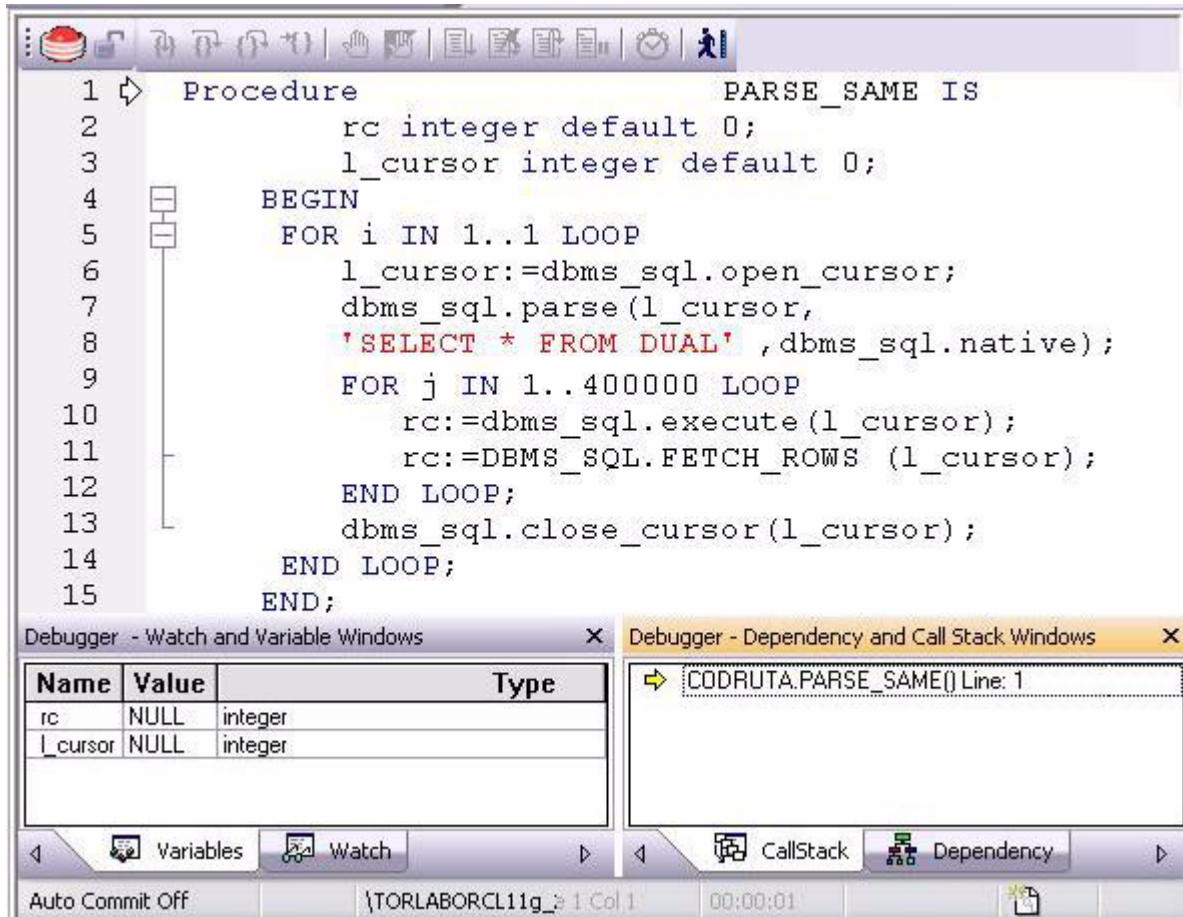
1 Procedure PARSE_SAME IS
2 rc integer default 0;
3 l_cursor integer default 0;
4 BEGIN
5 FOR i IN 1..1 LOOP
6 l_cursor:=dbms_sql.open_cursor;
7 dbms_sql.parse(l_cursor,
8 'SELECT * FROM DUAL' ,dbms_sql.native);
9 FOR j IN 1..400000 LOOP
10 rc:=dbms_sql.execute(l_cursor);
11 rc:=DBMS_SQL.FETCH_ROWS (l_cursor);
12 END LOOP;
13 dbms_sql.close_cursor(l_cursor);
14 END LOOP;
15 END;

Debugger - Watch and Variable Windows ×

| Name | Value | Type |
|---|---|---|
| rc | NULL | integer |
| l_cursor | NULL | integer |

Variables Watch

Debugger - Dependency and Call Stack Windows ×

CODRUTA.PARSE_SAME() Line: 1

CallStack Dependency

Auto Commit Off \TORLABORCL11g_ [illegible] 1 Col 1 00:00:01